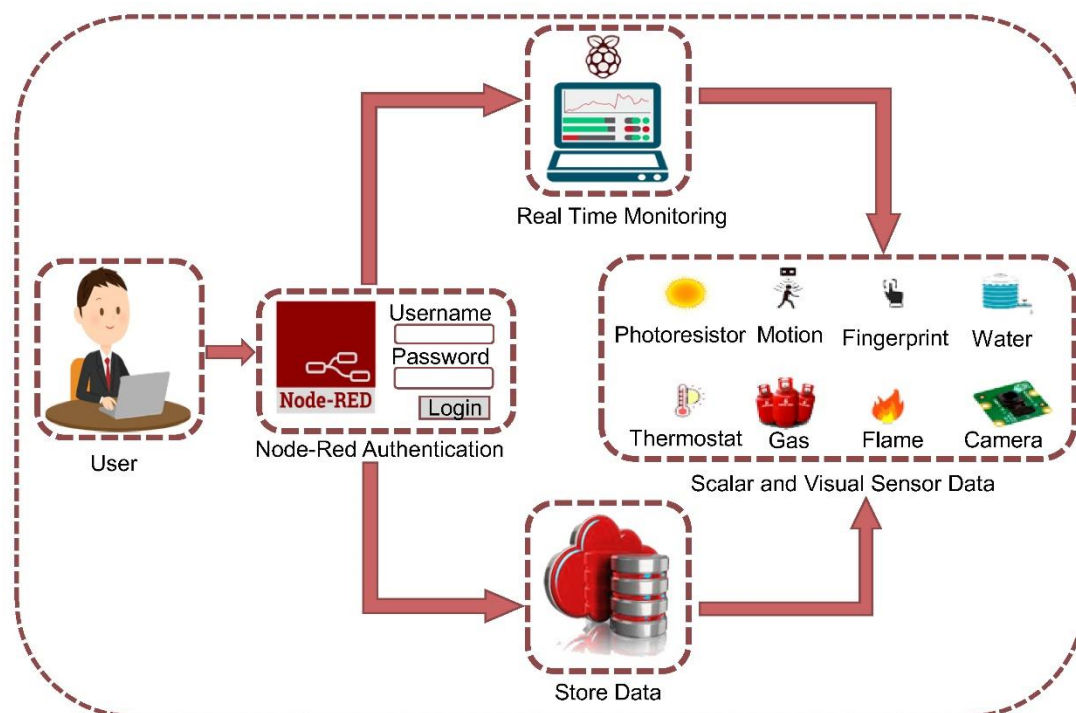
Real Time Monitoring

User

Node-RED

Username

Password

Login

Node-Red Authentication

Photoresistor Motion Fingerprint Water

Thermostat Gas Flame Camera

Scalar and Visual Sensor Data

Store Data